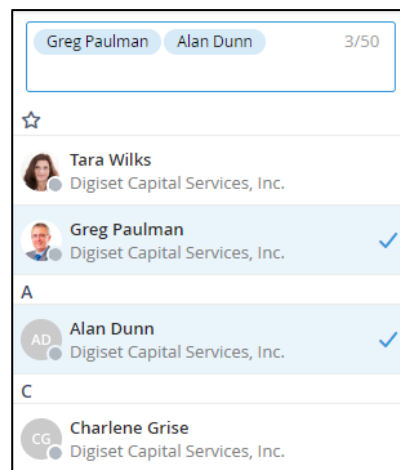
Greg Paulman Alan Dunn 3/50

☆

Tara Wilks
Digiset Capital Services, Inc.

Greg Paulman
Digiset Capital Services, Inc.

A

AD
Alan Dunn
Digiset Capital Services, Inc.

C

CG
Charlene Grise
Digiset Capital Services, Inc.